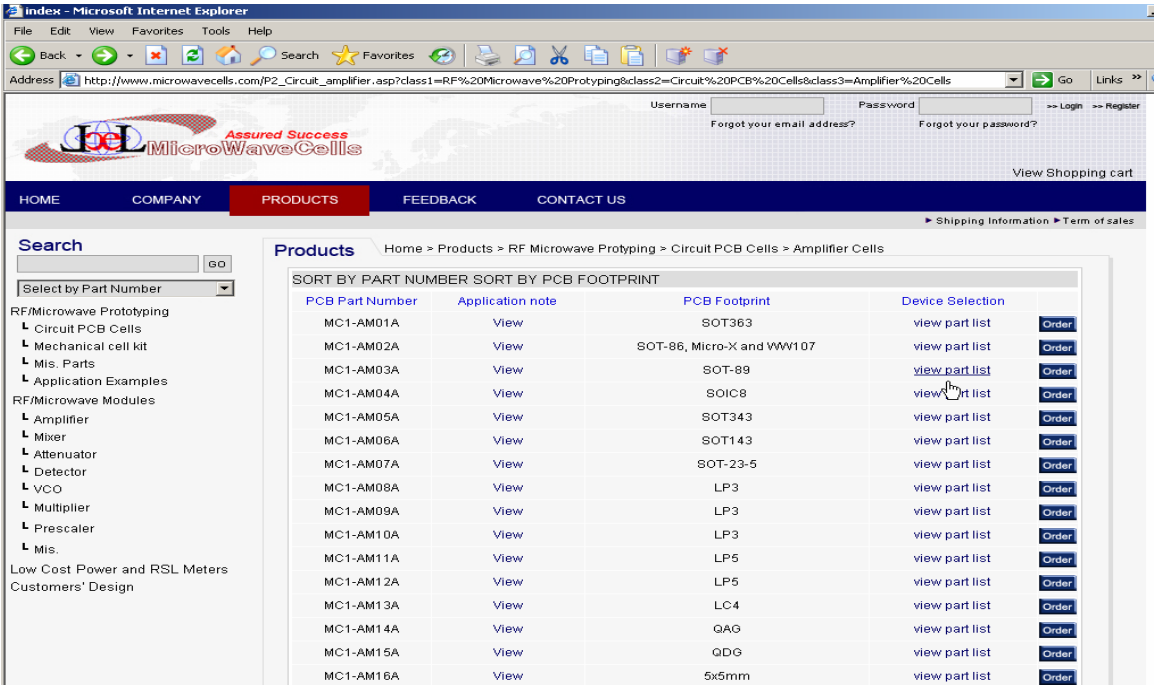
index - Microsoft Internet Explorer

File Edit View Favorites Tools Help

Back Search Favorites

Address http://www.microwavecells.com/P2_Circuit_amplifier.asp?class1=RF%20Microwave%20Protyping&class2=Circuit%20PCB%20Cells&class3=Amplifier%20Cells Go Links »

Username Password >> Login >> Register
Forgot your email address? Forgot your password?

Assured Success
MicroWaveCells

View Shopping cart

HOME COMPANY PRODUCTS FEEDBACK CONTACT US

► Shipping Information ► Term of sales

Search
GO
Select by Part Number

RF/Microwave Prototyping
Circuit PCB Cells
Mechanical cell kit
Mis. Parts
Application Examples
RF/Microwave Modules
Amplifier
Mixer
Attenuator
Detector
VCO
Multiplier
Prescaler
Mis.
Low Cost Power and RSL Meters
Customers' Design

Products Home > Products > RF Microwave Protyping > Circuit PCB Cells > Amplifier Cells

SORT BY PART NUMBER SORT BY PCB FOOTPRINT

| PCB Part Number | Application note | PCB Footprint | Device Selection | |
|---|---|---|---|---|
| MC1-AM01A | View | SOT363 | view part list | Order |
| MC1-AM02A | View | SOT-86, Micro-X and WW107 | view part list | Order |
| MC1-AM03A | View | SOT-89 | view part list | Order |
| MC1-AM04A | View | SOIC8 | view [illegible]rt list | Order |
| MC1-AM05A | View | SOT343 | view part list | Order |
| MC1-AM06A | View | SOT143 | view part list | Order |
| MC1-AM07A | View | SOT-23-5 | view part list | Order |
| MC1-AM08A | View | LP3 | view part list | Order |
| MC1-AM09A | View | LP3 | view part list | Order |
| MC1-AM10A | View | LP3 | view part list | Order |
| MC1-AM11A | View | LP5 | view part list | Order |
| MC1-AM12A | View | LP5 | view part list | Order |
| MC1-AM13A | View | LC4 | view part list | Order |
| MC1-AM14A | View | QAG | view part list | Order |
| MC1-AM15A | View | QDG | view part list | Order |
| MC1-AM16A | View | 5x5mm | view part list | Order |